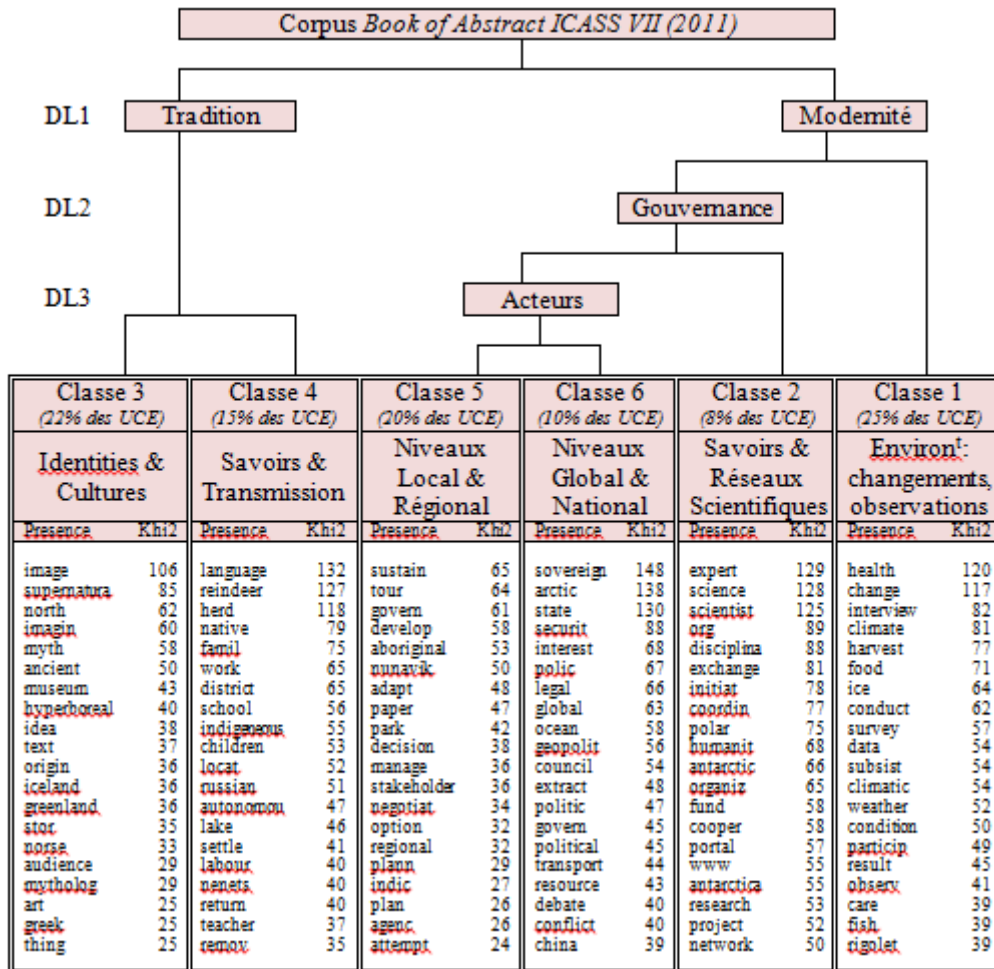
Corpus *Book of Abstract ICASS VII (2011)*

DL1 Tradition

Modernité

DL2 Gouvernance

DL3 Acteurs

| Classe 3 (22% des UCE) Identities & Cultures | | Classe 4 (15% des UCE) Savoirs & Transmission | | Classe 5 (20% des UCE) Niveaux Local & Régional | | Classe 6 (10% des UCE) Niveaux Global & National | | Classe 2 (8% des UCE) Savoirs & Réseaux Scientifiques | | Classe 1 (25% des UCE) Environ$^t$: changements, observations | |
|---|---|---|---|---|---|---|---|---|---|---|---|
| Presence | Khi2 | Presence | Khi2 | Presence | Khi2 | Presence | Khi2 | Presence | Khi2 | Presence | Khi2 |
| image | 106 | language | 132 | sustain | 65 | sovereign | 148 | expert | 129 | health | 120 |
| supernatura | 85 | reindeer | 127 | tour | 64 | arctic | 138 | science | 128 | change | 117 |
| north | 62 | herd | 118 | govern | 61 | state | 130 | scientist | 125 | interview | 82 |
| imagin | 60 | native | 79 | develop | 58 | securit | 88 | org | 89 | climate | 81 |
| myth | 58 | famil | 75 | aboriginal | 53 | interest | 68 | disciplina | 88 | harvest | 77 |
| ancient | 50 | work | 65 | nunavik | 50 | polic | 67 | exchange | 81 | food | 71 |
| museum | 43 | district | 65 | adapt | 48 | legal | 66 | initiat | 78 | ice | 64 |
| hyperboreal | 40 | school | 56 | paper | 47 | global | 63 | coordin | 77 | conduct | 62 |
| idea | 38 | indigenous | 55 | park | 42 | ocean | 58 | polar | 75 | survey | 57 |
| text | 37 | children | 53 | decision | 38 | geopolit | 56 | humanit | 68 | data | 54 |
| origin | 36 | locat | 52 | manage | 36 | council | 54 | antarctic | 66 | subsist | 54 |
| iceland | 36 | russian | 51 | stakeholder | 36 | extract | 48 | organiz | 65 | climatic | 54 |
| greenland | 36 | autonomou | 47 | negotiat | 34 | politic | 47 | fund | 58 | weather | 52 |
| stor | 35 | lake | 46 | option | 32 | govern | 45 | cooper | 58 | condition | 50 |
| norse | 33 | settle | 41 | regional | 32 | political | 45 | portal | 57 | particip | 49 |
| audience | 29 | labour | 40 | plann | 29 | transport | 44 | www | 55 | result | 45 |
| mytholog | 29 | nenets | 40 | indic | 27 | resource | 43 | antarctica | 55 | observ | 41 |
| art | 25 | return | 40 | plan | 26 | debate | 40 | research | 53 | care | 39 |
| greek | 25 | teacher | 37 | agenc | 26 | conflict | 40 | project | 52 | fish | 39 |
| thing | 25 | remov | 35 | attempt | 24 | china | 39 | network | 50 | rigolet | 39 |